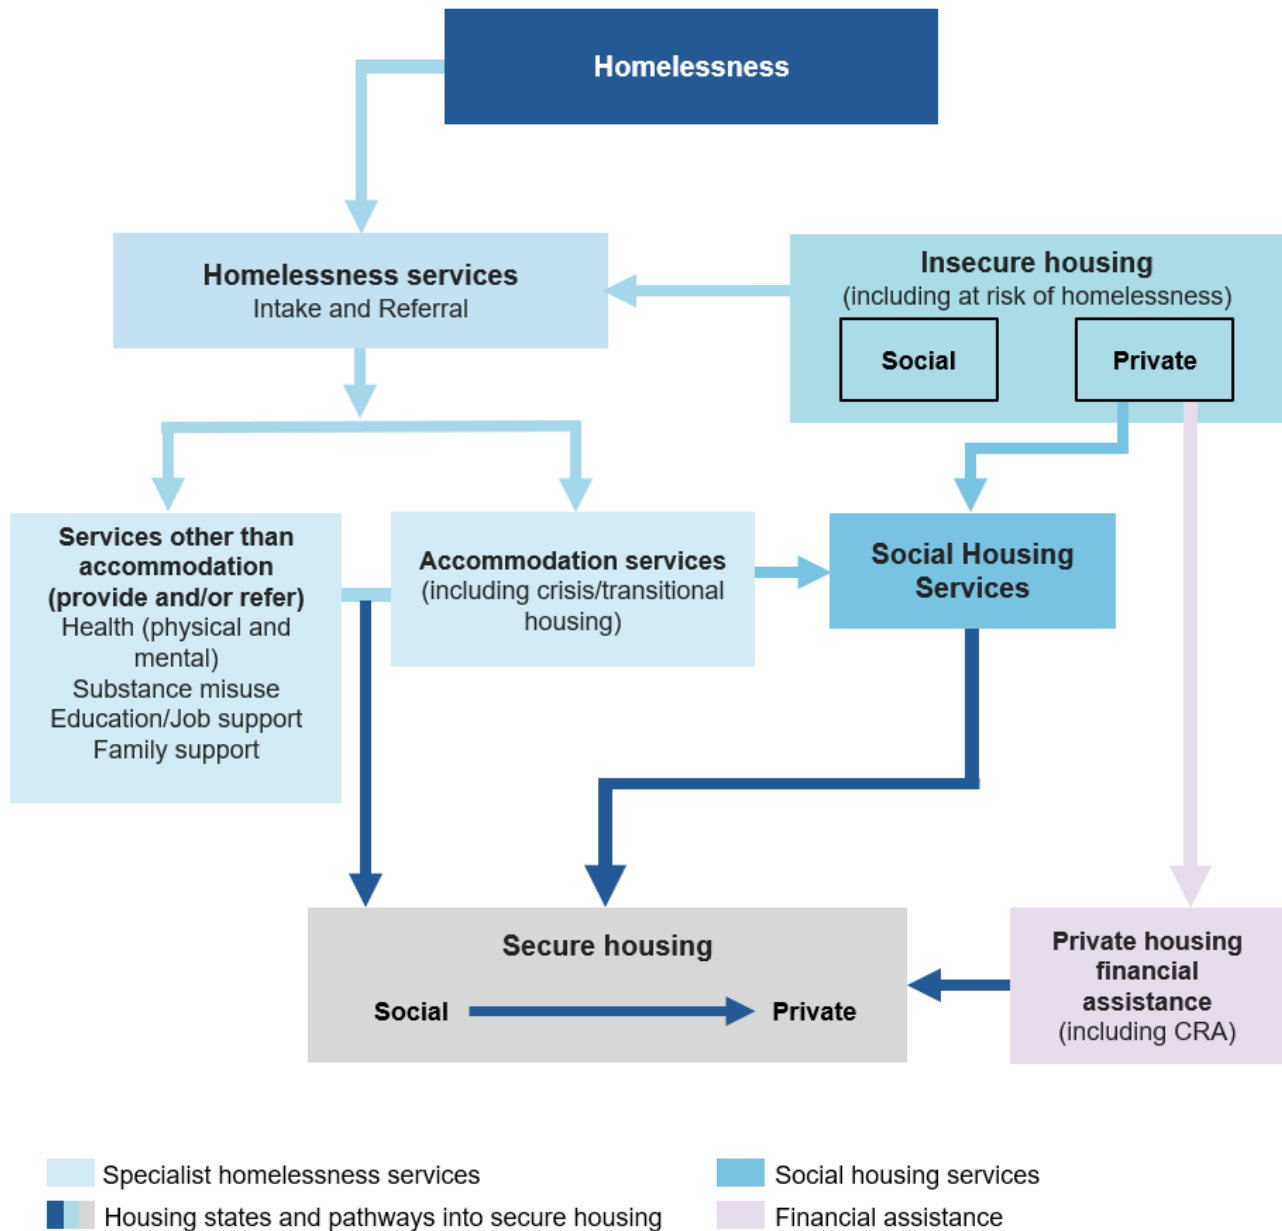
Homelessness

Homelessness services
Intake and Referral

Insecure housing
(including at risk of homelessness)

Social

Private

Services other than accommodation (provide and/or refer)
Health (physical and mental)
Substance misuse
Education/Job support
Family support

Accommodation services
(including crisis/transitional housing)

Social Housing Services

Secure housing

Social

Private

Private housing financial assistance
(including CRA)

Specialist homelessness services

Housing states and pathways into secure housing

Social housing services

Financial assistance